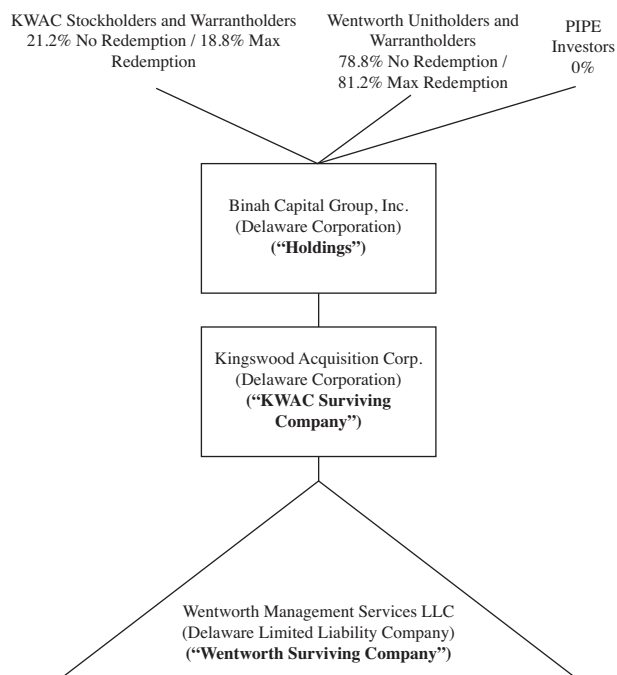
KWAC Stockholders and Warrantholders
21.2% No Redemption / 18.8% Max Redemption

Wentworth Unitholders and Warrantholders
78.8% No Redemption / 81.2% Max Redemption

PIPE Investors
0%

Binah Capital Group, Inc.
(Delaware Corporation)
**("Holdings")**

Kingswood Acquisition Corp.
(Delaware Corporation)
**("KWAC Surviving Company")**

Wentworth Management Services LLC
(Delaware Limited Liability Company)
**("Wentworth Surviving Company")**